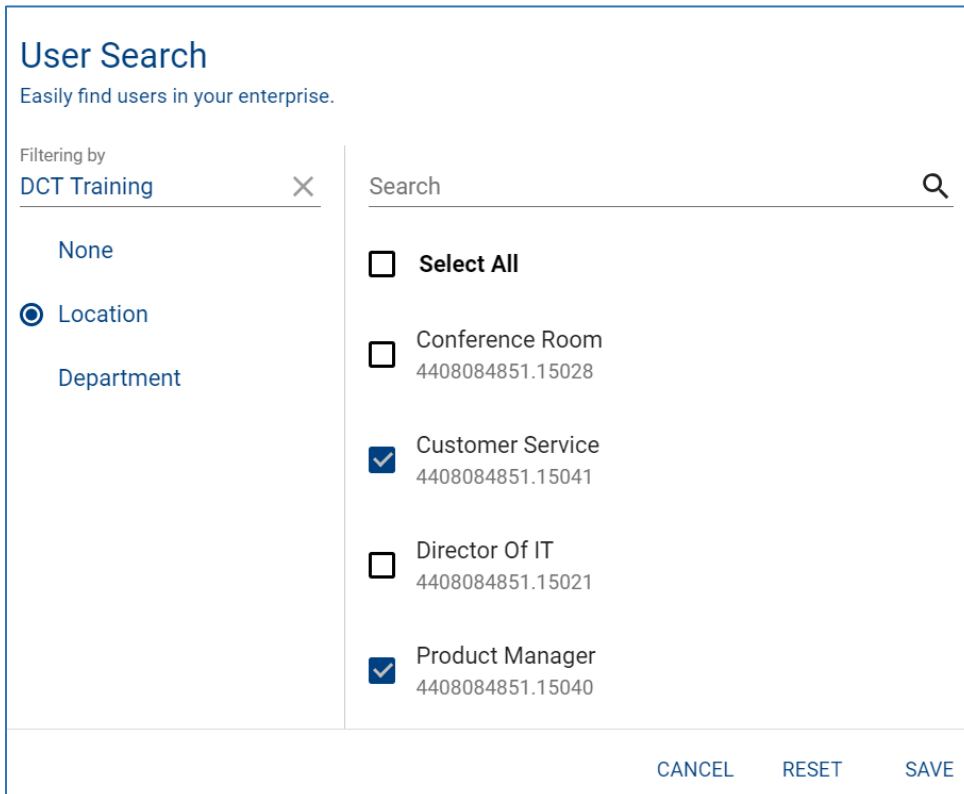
User Search
Easily find users in your enterprise.

Filtering by
DCT Training

None
Location
Department

Search

Select All

Conference Room
4408084851.15028

Customer Service
4408084851.15041

Director Of IT
4408084851.15021

Product Manager
4408084851.15040

CANCEL RESET SAVE